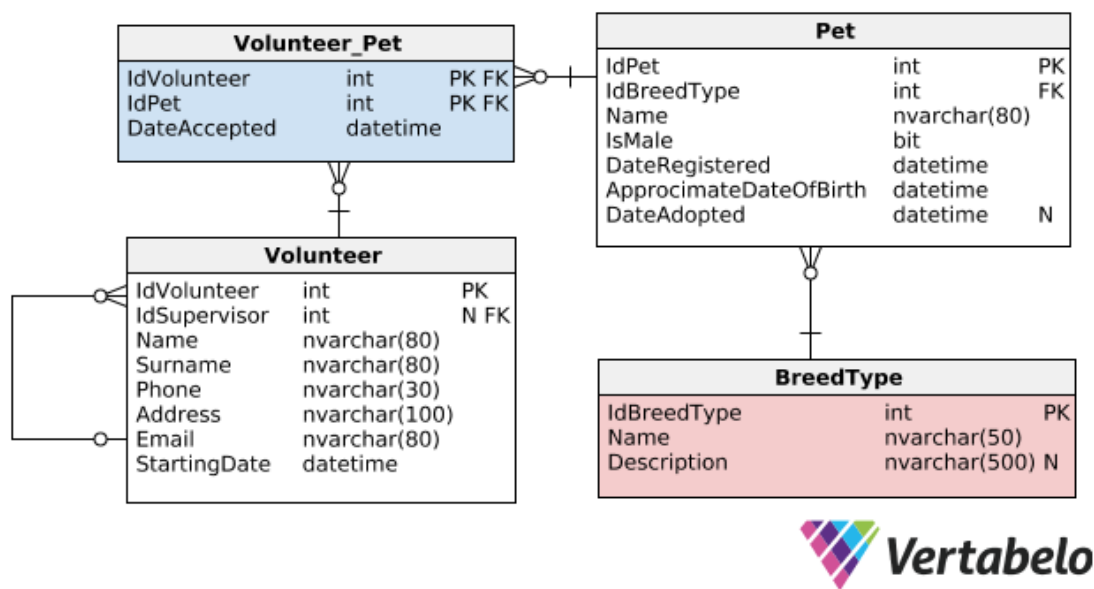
Volunteer_Pet

| | | |
|---|---|---|
| IdVolunteer | int | PK FK |
| IdPet | int | PK FK |
| DateAccepted | datetime | |

Pet

| | | |
|---|---|---|
| IdPet | int | PK |
| IdBreedType | int | FK |
| Name | nvarchar(80) | |
| IsMale | bit | |
| DateRegistered | datetime | |
| ApprocimateDateOfBirth | datetime | |
| DateAdopted | datetime | N |

Volunteer

| | | |
|---|---|---|
| IdVolunteer | int | PK |
| IdSupervisor | int | N FK |
| Name | nvarchar(80) | |
| Surname | nvarchar(80) | |
| Phone | nvarchar(30) | |
| Address | nvarchar(100) | |
| Email | nvarchar(80) | |
| StartingDate | datetime | |

BreedType

| | | |
|---|---|---|
| IdBreedType | int | PK |
| Name | nvarchar(50) | |
| Description | nvarchar(500) | N |

Vertabelo